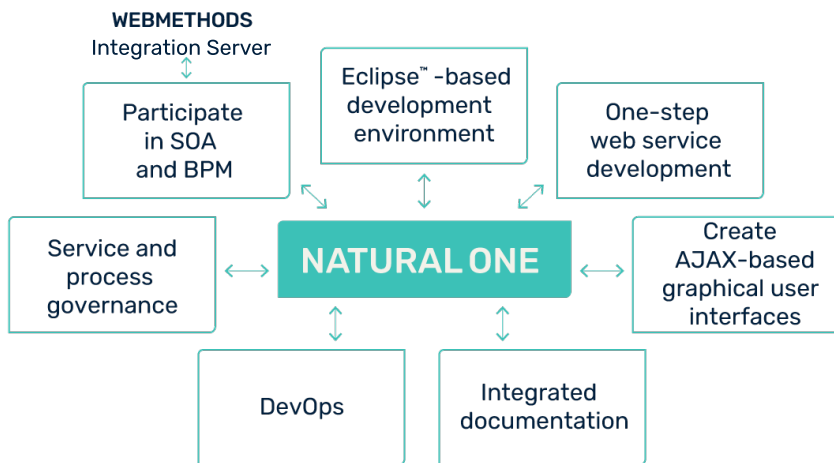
WEBMETHODS
Integration Server

Participate in SOA and BPM

Eclipse™ -based development environment

One-step web service development

Service and process governance

NATURAL ONE

Create AJAX-based graphical user interfaces

DevOps

Integrated documentation